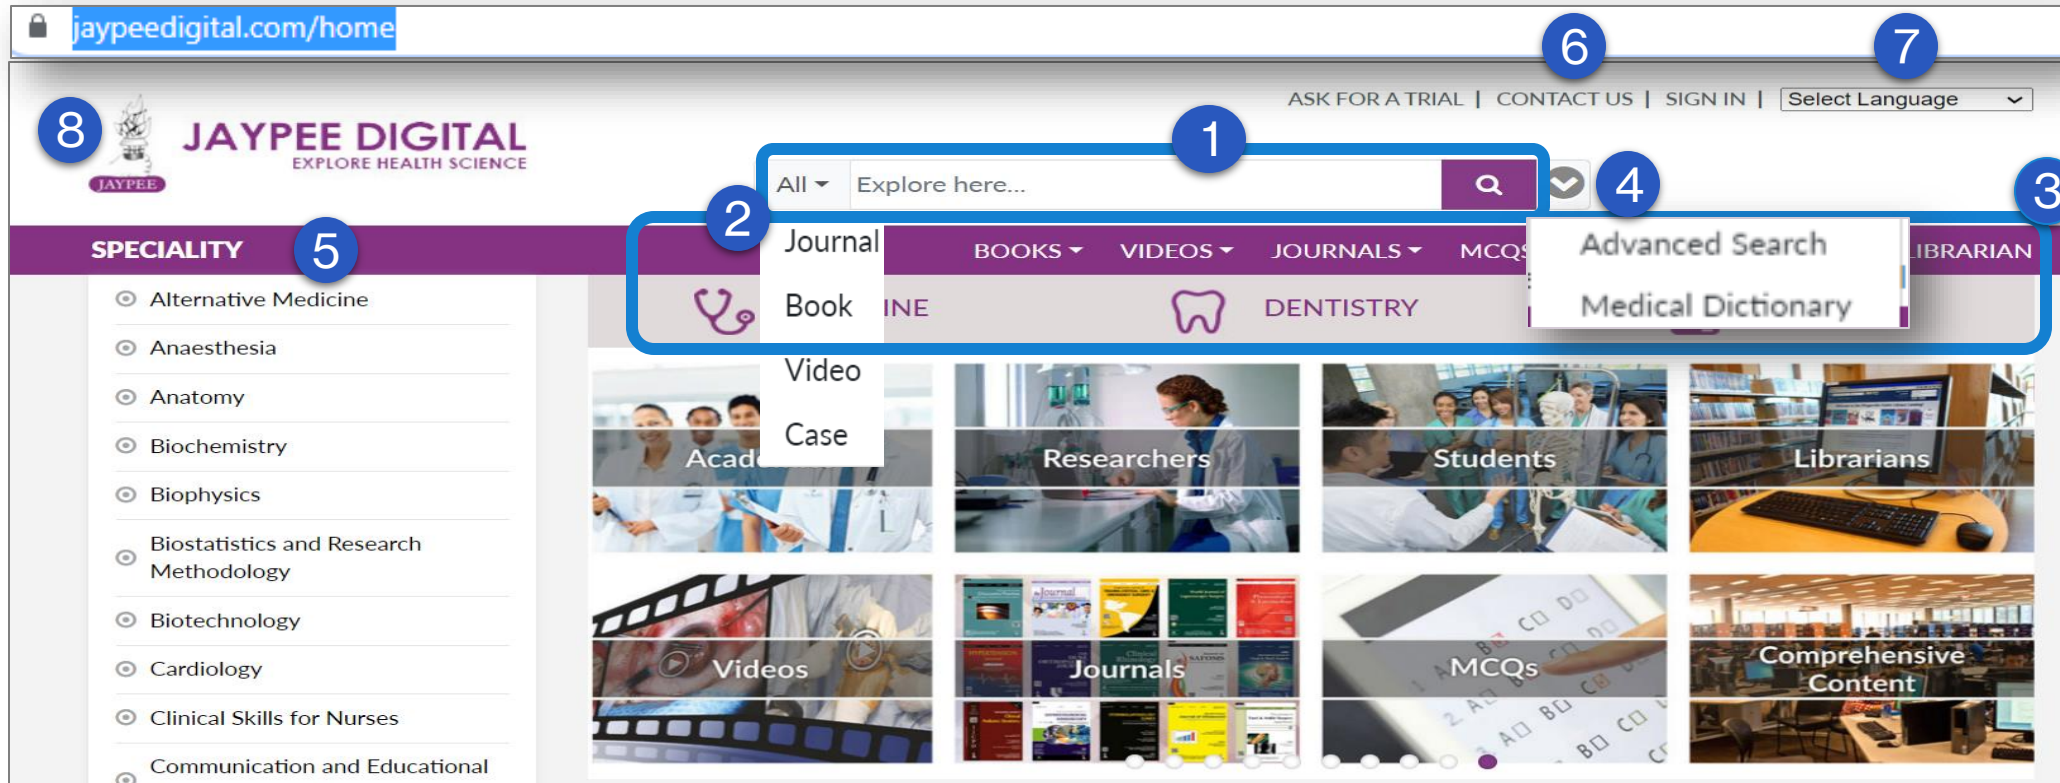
jaypeedigital.com/home

6 7

ASK FOR A TRIAL | CONTACT US | SIGN IN | Select Language

8

JAYPEE DIGITAL
EXPLORE HEALTH SCIENCE
JAYPEE

1

All Explore here...

4

3

2

SPECIALITY 5

Journal
Book
Video
Case

BOOKS VIDEOS JOURNALS MCQS

Advanced Search
Medical Dictionary

LIBRARIAN

INE DENTISTRY

Alternative Medicine
Anaesthesia
Anatomy
Biochemistry
Biophysics
Biostatistics and Research Methodology
Biotechnology
Cardiology
Clinical Skills for Nurses
Communication and Educational

Acad
Researchers
Students
Librarians
Videos
Journals
MCQs
Comprehensive Content